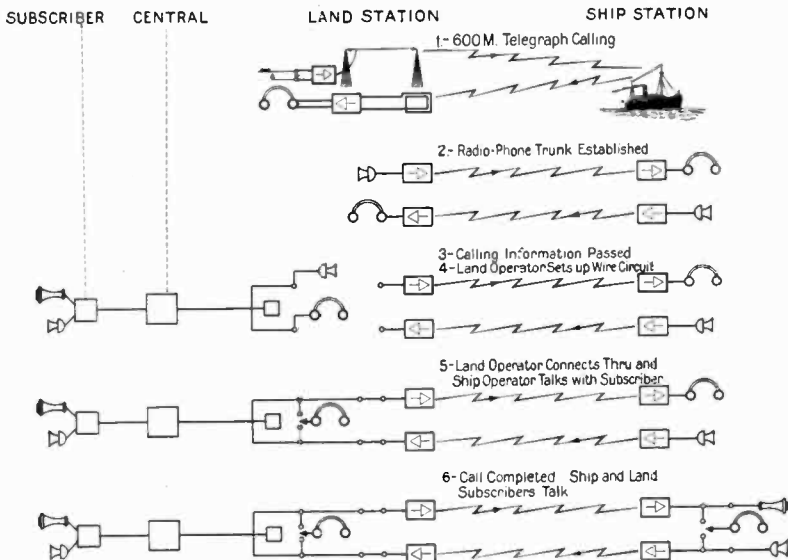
SUBSCRIBER CENTRAL LAND STATION SHIP STATION

1- 600 M. Telegraph Calling

2- Radio-Phone Trunk Established

3- Calling Information Passed
4- Land Operator Sets up Wire Circuit

5- Land Operator Connects Thru and Ship Operator Talks with Subscriber

6- Call Completed Ship and Land Subscribers Talk